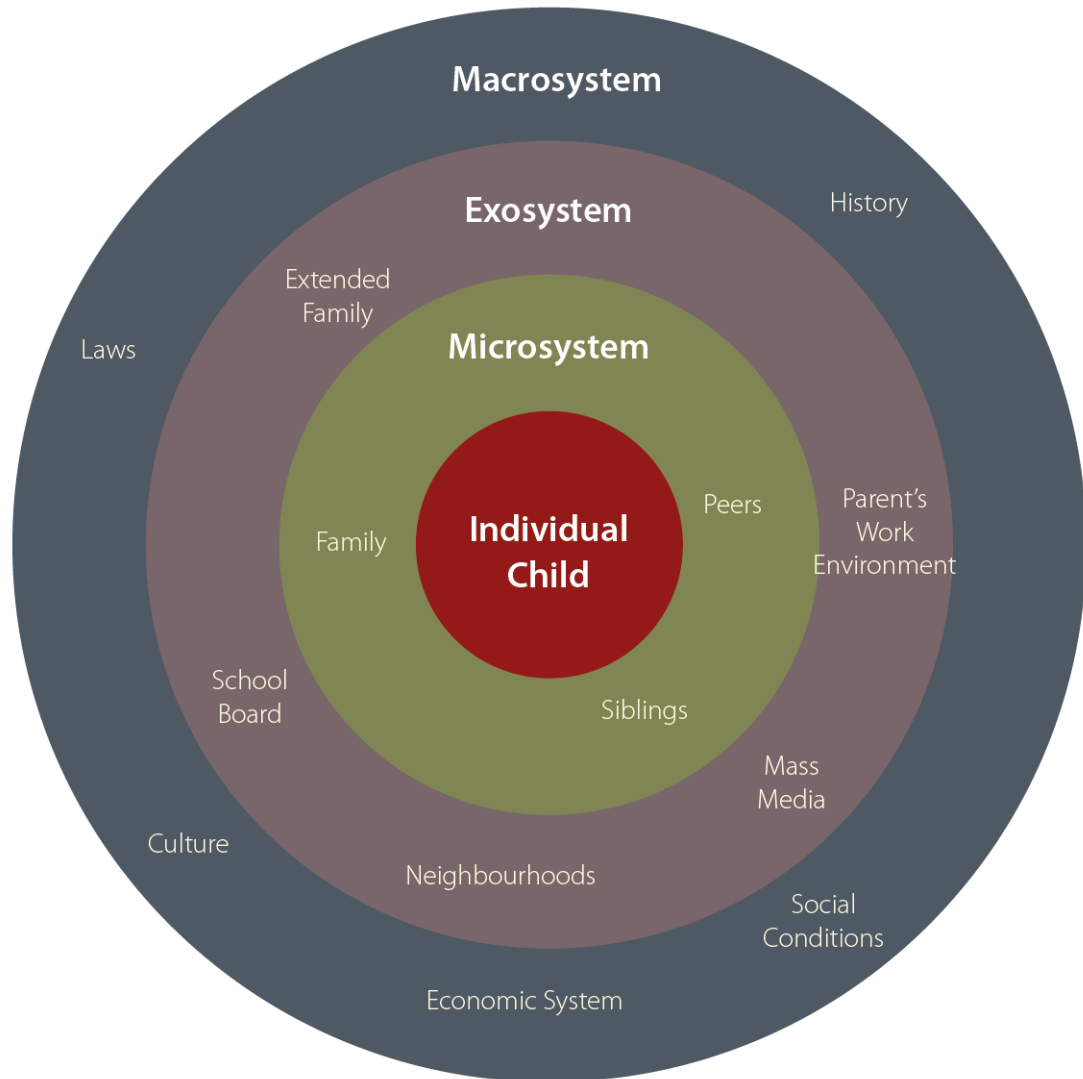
Macrosystem

History

Exosystem

Extended Family

Laws

Microsystem

Individual Child

Peers

Parent's Work Environment

Family

School Board

Siblings

Mass Media

Culture

Neighbourhoods

Social Conditions

Economic System